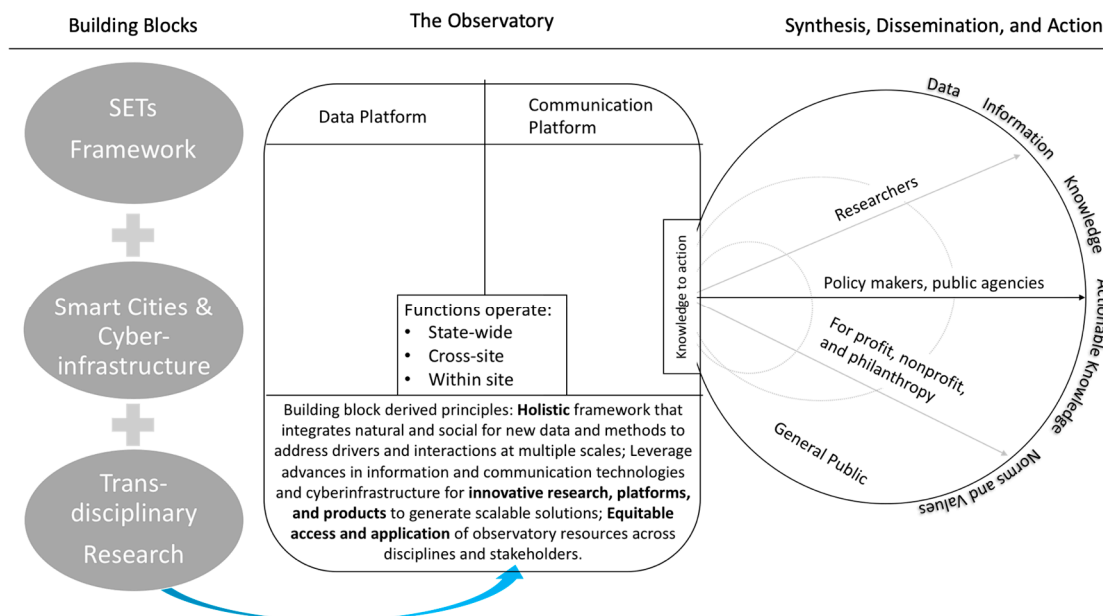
Building Blocks

The Observatory

Synthesis, Dissemination, and Action

SETs Framework

Smart Cities & Cyber-infrastructure

Trans-disciplinary Research

Data Platform

Communication Platform

Functions operate:
• State-wide
• Cross-site
• Within site

Building block derived principles: **Holistic** framework that integrates natural and social for new data and methods to address drivers and interactions at multiple scales; Leverage advances in information and communication technologies and cyberinfrastructure for **innovative research, platforms, and products** to generate scalable solutions; **Equitable access and application** of observatory resources across disciplines and stakeholders.

Knowledge to action

Data

Information

Knowledge

Actionable Knowledge

Norms and Values

Researchers

Policy makers, public agencies

For profit, nonprofit, and philanthropy

General Public